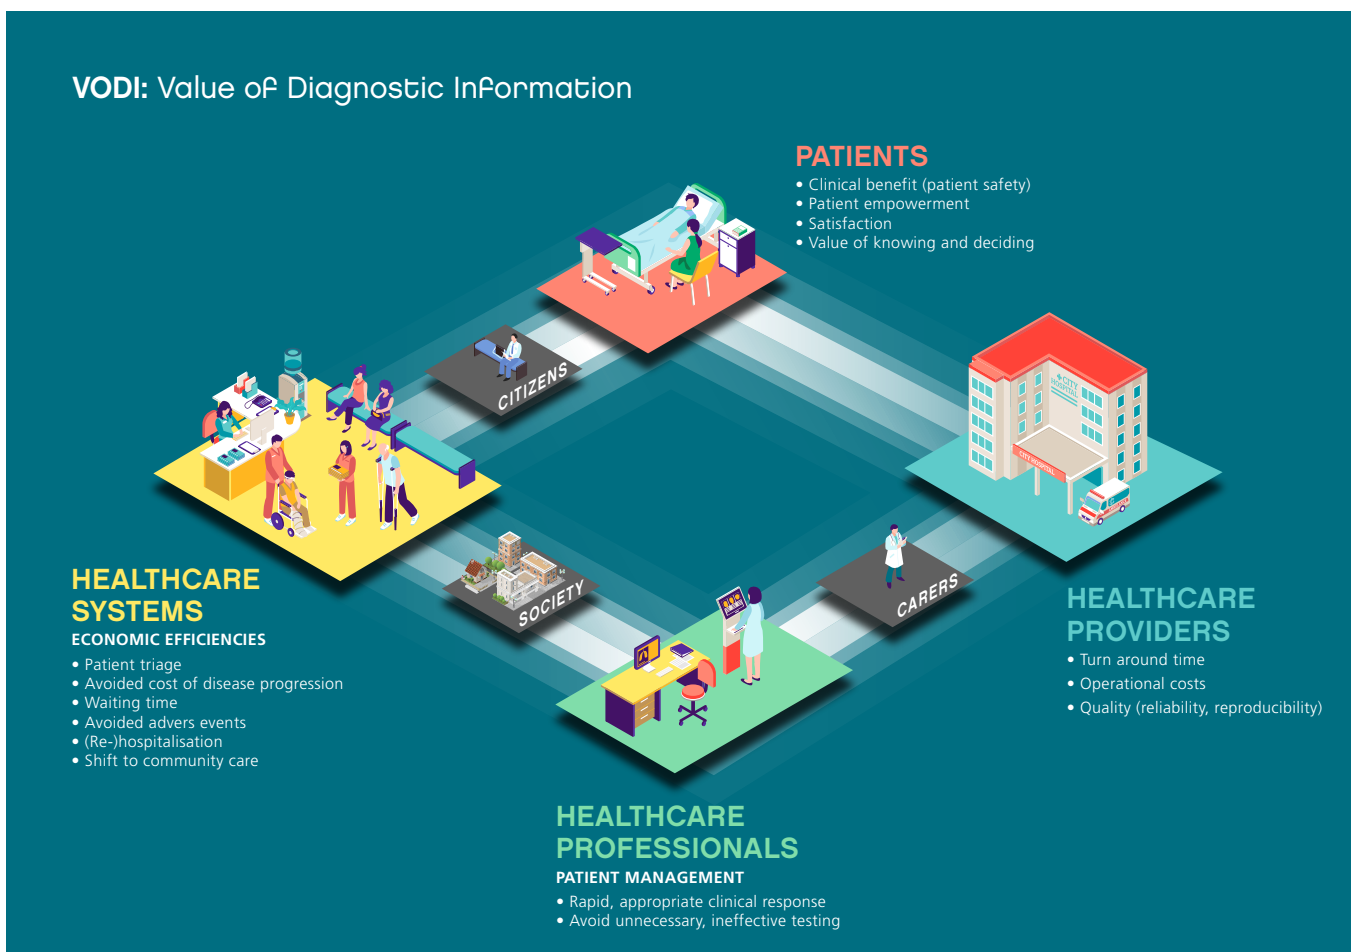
**VODI:** Value of Diagnostic Information

PATIENTS
• Clinical benefit (patient safety)
• Patient empowerment
• Satisfaction
• Value of knowing and deciding

CITIZENS

CITY HOSPITAL

CITY HOSPITAL

HEALTHCARE SYSTEMS
ECONOMIC EFFICIENCIES
• Patient triage
• Avoided cost of disease progression
• Waiting time
• Avoided advers events
• (Re-)hospitalisation
• Shift to community care

SOCIETY

CARERS

HEALTHCARE PROVIDERS
• Turn around time
• Operational costs
• Quality (reliability, reproducibility)

HEALTHCARE PROFESSIONALS
PATIENT MANAGEMENT
• Rapid, appropriate clinical response
• Avoid unnecessary, ineffective testing